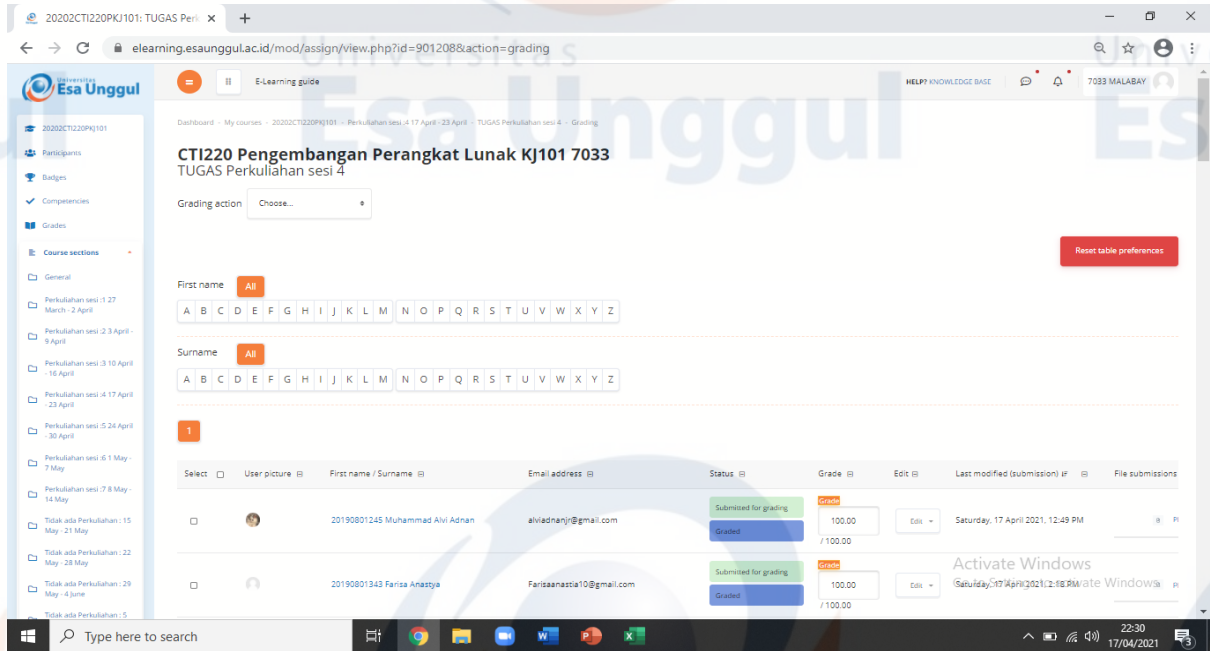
20202CTI220PKJ101: TUGAS Peri ×
elearning.esaunggul.ac.id/mod/assign/view.php?id=901208&action=grading

Universitas Esa Unggul

E-Learning guide
HELP? KNOWLEDGE BASE
7033 MALABAY

20202CTI220PKJ101
Participants
Badges
Competencies
Grades
Course sections
General
Perkuliahan sesi :1 27 March - 2 April
Perkuliahan sesi :2 3 April - 9 April
Perkuliahan sesi :3 10 April - 16 April
Perkuliahan sesi :4 17 April - 23 April
Perkuliahan sesi :5 24 April - 30 April
Perkuliahan sesi :6 1 May - 7 May
Perkuliahan sesi :7 8 May - 14 May
Tidak ada Perkuliahan : 15 May - 21 May
Tidak ada Perkuliahan : 22 May - 28 May
Tidak ada Perkuliahan : 29 May - 4 June
Tidak ada Perkuliahan : 5

Dashboard › My courses › 20202CTI220PKJ101 › Perkuliahan sesi :4 17 April - 23 April › TUGAS Perkuliahan sesi 4 › Grading

CTI220 Pengembangan Perangkat Lunak KJ101 7033
TUGAS Perkuliahan sesi 4

Grading action Choose...

Reset table preferences

First name All
A B C D E F G H I J K L M N O P Q R S T U V W X Y Z

Surname All
A B C D E F G H I J K L M N O P Q R S T U V W X Y Z

1

| Select | User picture | First name / Surname | Email address | Status | Grade | Edit | Last modified (submission) | File submissions |
|---|---|---|---|---|---|---|---|---|
| | | 20190801245 Muhammad Alvi Adnan | alviadnanjr@gmail.com | Submitted for grading Graded | Grade 100.00 / 100.00 | Edit | Saturday, 17 April 2021, 12:49 PM | |
| | | 20190801343 Farisa Anastya | Farisaanastia10@gmail.com | Submitted for grading Graded | Grade 100.00 / 100.00 | Edit | Saturday, 17 April 2021, 2:18 PM | |

Activate Windows
Go to Settings to activate Windows.

Type here to search
22:30
17/04/2021